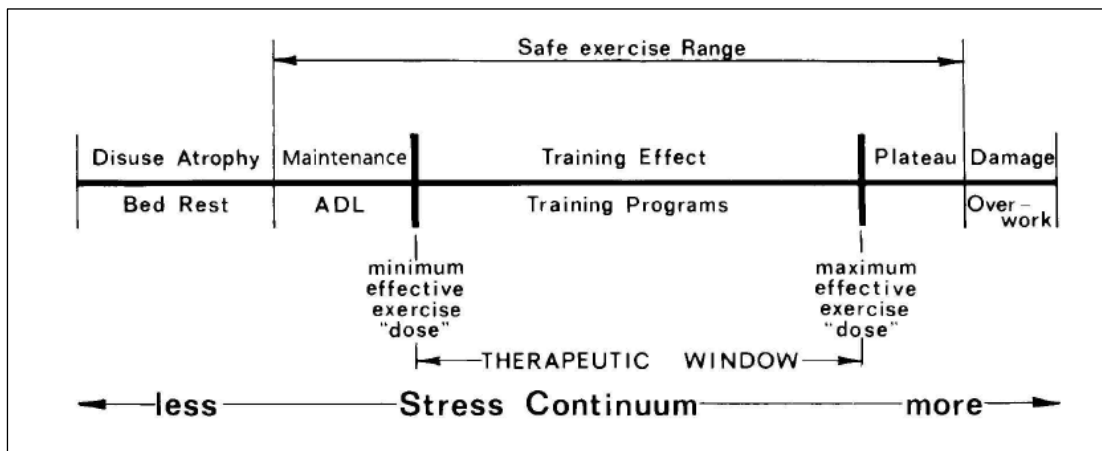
Safe exercise Range

| Disuse Atrophy | Maintenance | Training Effect | Plateau | Damage |
|---|---|---|---|---|
| Bed Rest | ADL | Training Programs | | Overwork |

minimum effective exercise "dose"

maximum effective exercise "dose"

THERAPEUTIC WINDOW

less Stress Continuum more